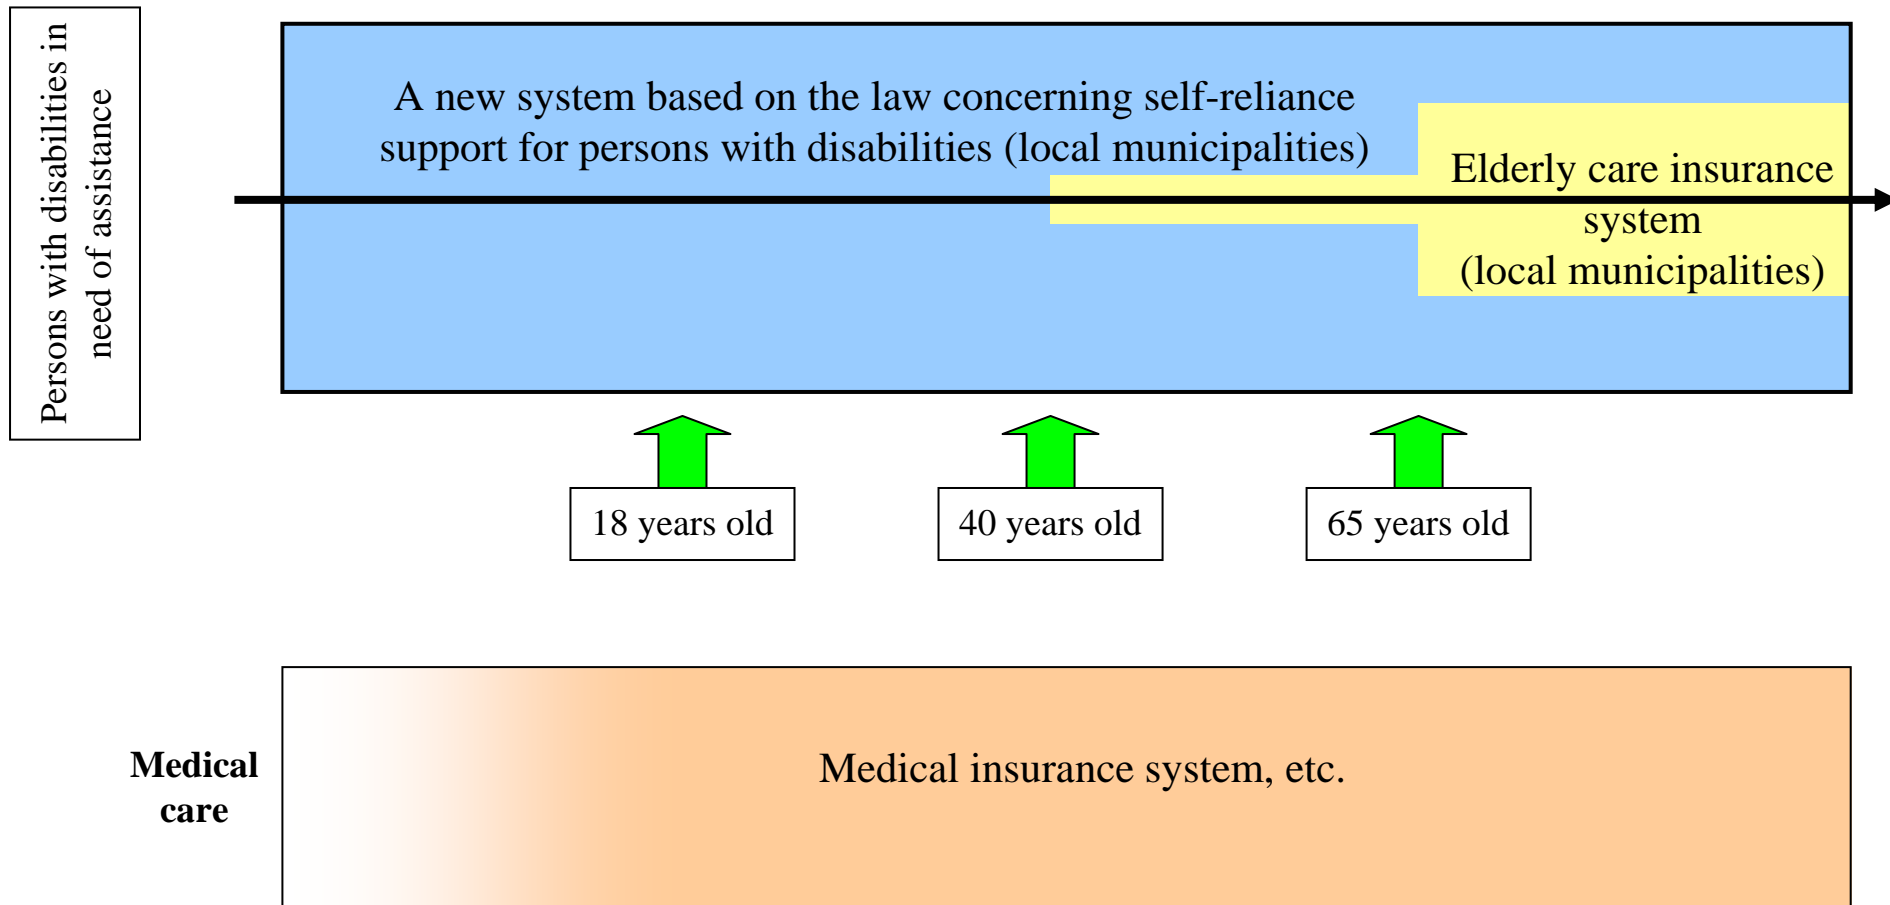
Persons with disabilities in need of assistance

A new system based on the law concerning self-reliance support for persons with disabilities (local municipalities)

Elderly care insurance system (local municipalities)

18 years old

40 years old

65 years old

Medical care

Medical insurance system, etc.